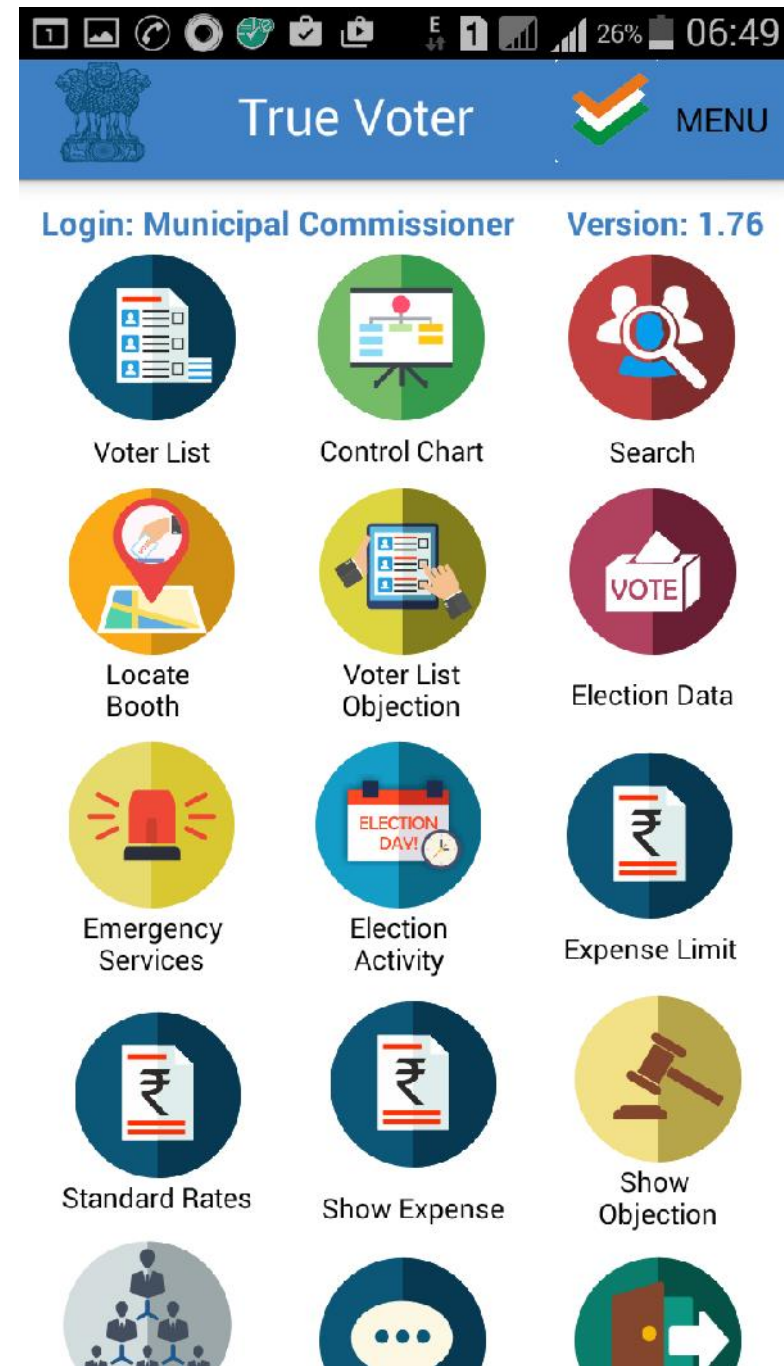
1 E 1 26% 06:49

True Voter

MENU

Login: Municipal Commissioner

Version: 1.76

Voter List

Control Chart

Search

Locate Booth

Voter List Objection

VOTE

Election Data

Emergency Services

ELECTION DAY!

Election Activity

₹

Expense Limit

₹

Standard Rates

₹

Show Expense

Show Objection